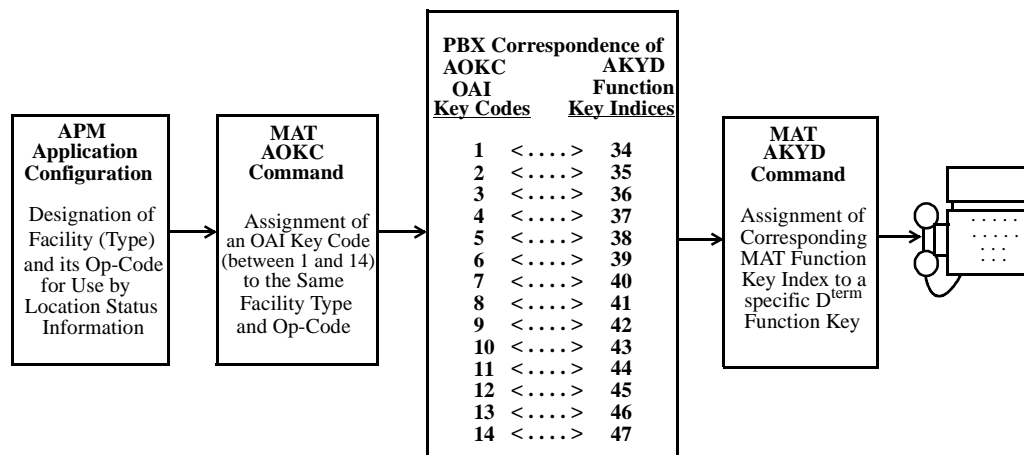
APM Application Configuration

Designation of Facility (Type) and its Op-Code for Use by Location Status Information

MAT AOKC Command

Assignment of an OAI Key Code (between 1 and 14) to the Same Facility Type and Op-Code

PBX Correspondence of

| AOKC OAI Key Codes | | AKYD Function Key Indices |
|---|---|---|
| 1 | <....> | 34 |
| 2 | <....> | 35 |
| 3 | <....> | 36 |
| 4 | <....> | 37 |
| 5 | <....> | 38 |
| 6 | <....> | 39 |
| 7 | <....> | 40 |
| 8 | <....> | 41 |
| 9 | <....> | 42 |
| 10 | <....> | 43 |
| 11 | <....> | 44 |
| 12 | <....> | 45 |
| 13 | <....> | 46 |
| 14 | <....> | 47 |

MAT AKYD Command

Assignment of Corresponding MAT Function Key Index to a specific D$^{term}$ Function Key